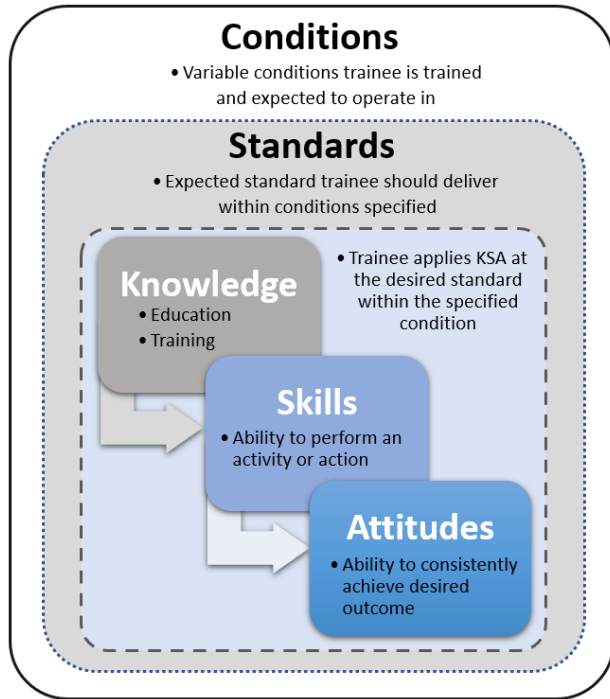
Conditions

• Variable conditions trainee is trained and expected to operate in

Standards

• Expected standard trainee should deliver within conditions specified

Knowledge

• Education
• Training

• Trainee applies KSA at the desired standard within the specified condition

Skills

• Ability to perform an activity or action

Attitudes

• Ability to consistently achieve desired outcome